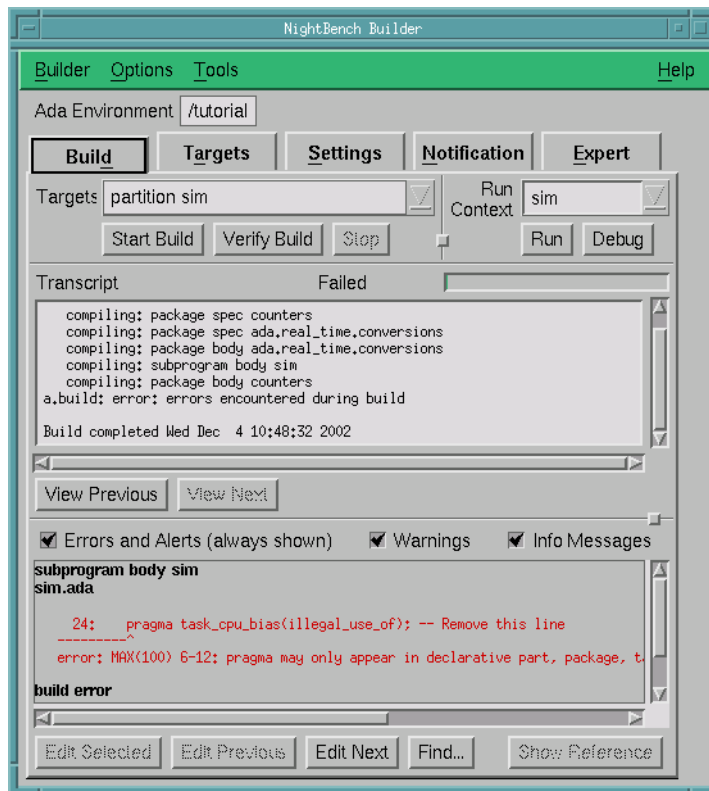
NightBench Builder

Builder Options Tools Help

Ada Environment /tutorial

Build Targets Settings Notification Expert

Targets partition sim

Run Context sim

Start Build Verify Build Stop Run Debug

Transcript Failed

compiling: package spec counters
compiling: package spec ada.real_time.conversions
compiling: package body ada.real_time.conversions
compiling: subprogram body sim
compiling: package body counters
a.build: error: errors encountered during build

Build completed Wed Dec 4 10:48:32 2002

View Previous View Next

Errors and Alerts (always shown) Warnings Info Messages

subprogram body sim
sim.ada

24: pragma task_cpu_bias(illegal_use_of); -- Remove this line
---------^
error: MAX(100) 6-12: pragma may only appear in declarative part, package, t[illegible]

build error

Edit Selected Edit Previous Edit Next Find... Show Reference